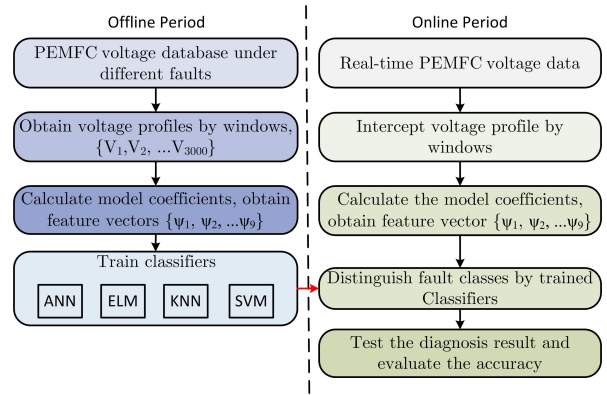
Offline Period

PEMFC voltage database under different faults

Obtain voltage profiles by windows, $\{V_1, V_2, \ldots V_{3000}\}$

Calculate model coefficients, obtain feature vectors $\{\psi_1, \psi_2, \ldots \psi_9\}$

Train classifiers

ANN

ELM

KNN

SVM

Online Period

Real-time PEMFC voltage data

Intercept voltage profile by windows

Calculate the model coefficients, obtain feature vector $\{\psi_1, \psi_2, \ldots \psi_9\}$

Distinguish fault classes by trained Classifiers

Test the diagnosis result and evaluate the accuracy